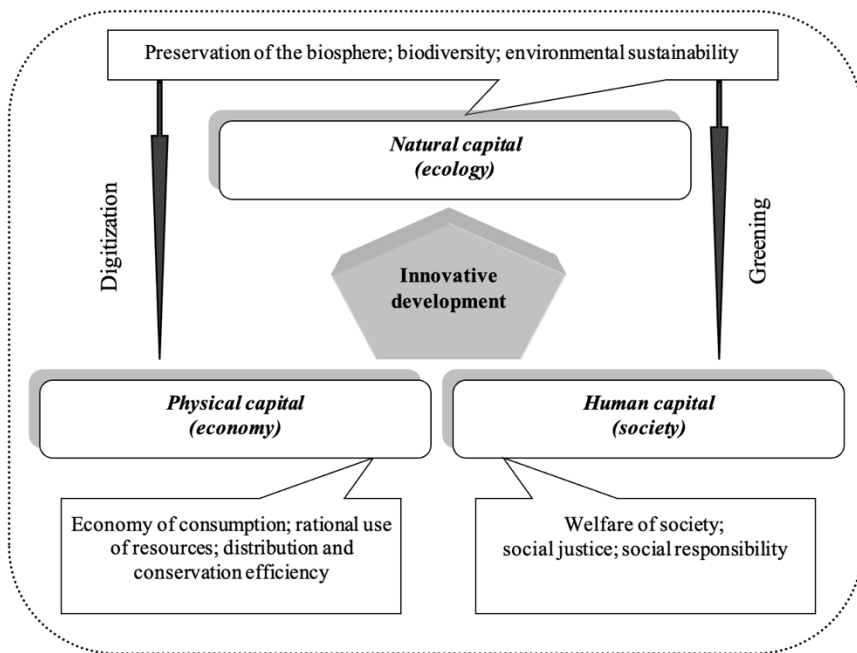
Preservation of the biosphere; biodiversity; environmental sustainability

Natural capital
(ecology)

Digitization

Greening

Innovative development

Physical capital
(economy)

Human capital
(society)

Economy of consumption; rational use of resources; distribution and conservation efficiency

Welfare of society; social justice; social responsibility